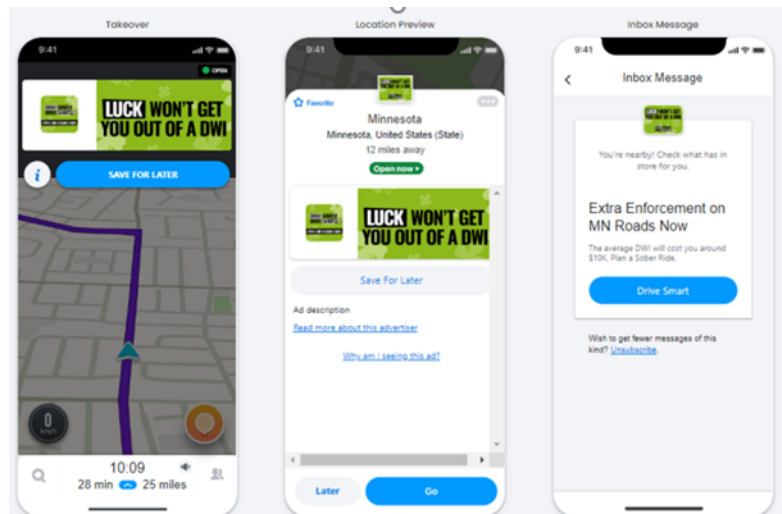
Takeover

9:41

OPEN

LUCK WON'T GET YOU OUT OF A DWI

i

SAVE FOR LATER

0
km/h

10:09
28 min 25 miles

Location Preview

9:41

Favorite

Minnesota
Minnesota, United States (State)
12 miles away
Open now

LUCK WON'T GET YOU OUT OF A DWI

Save For Later

Ad description
Read more about this advertiser
Why am I seeing this ad?

Later
Go

Inbox Message

9:41

Inbox Message

You're nearby! Check what has in store for you.

Extra Enforcement on MN Roads Now

The average DWI will cost you around $10K. Plan a Sober Ride.

Drive Smart

Wish to get fewer messages of this kind? Unsubscribe.